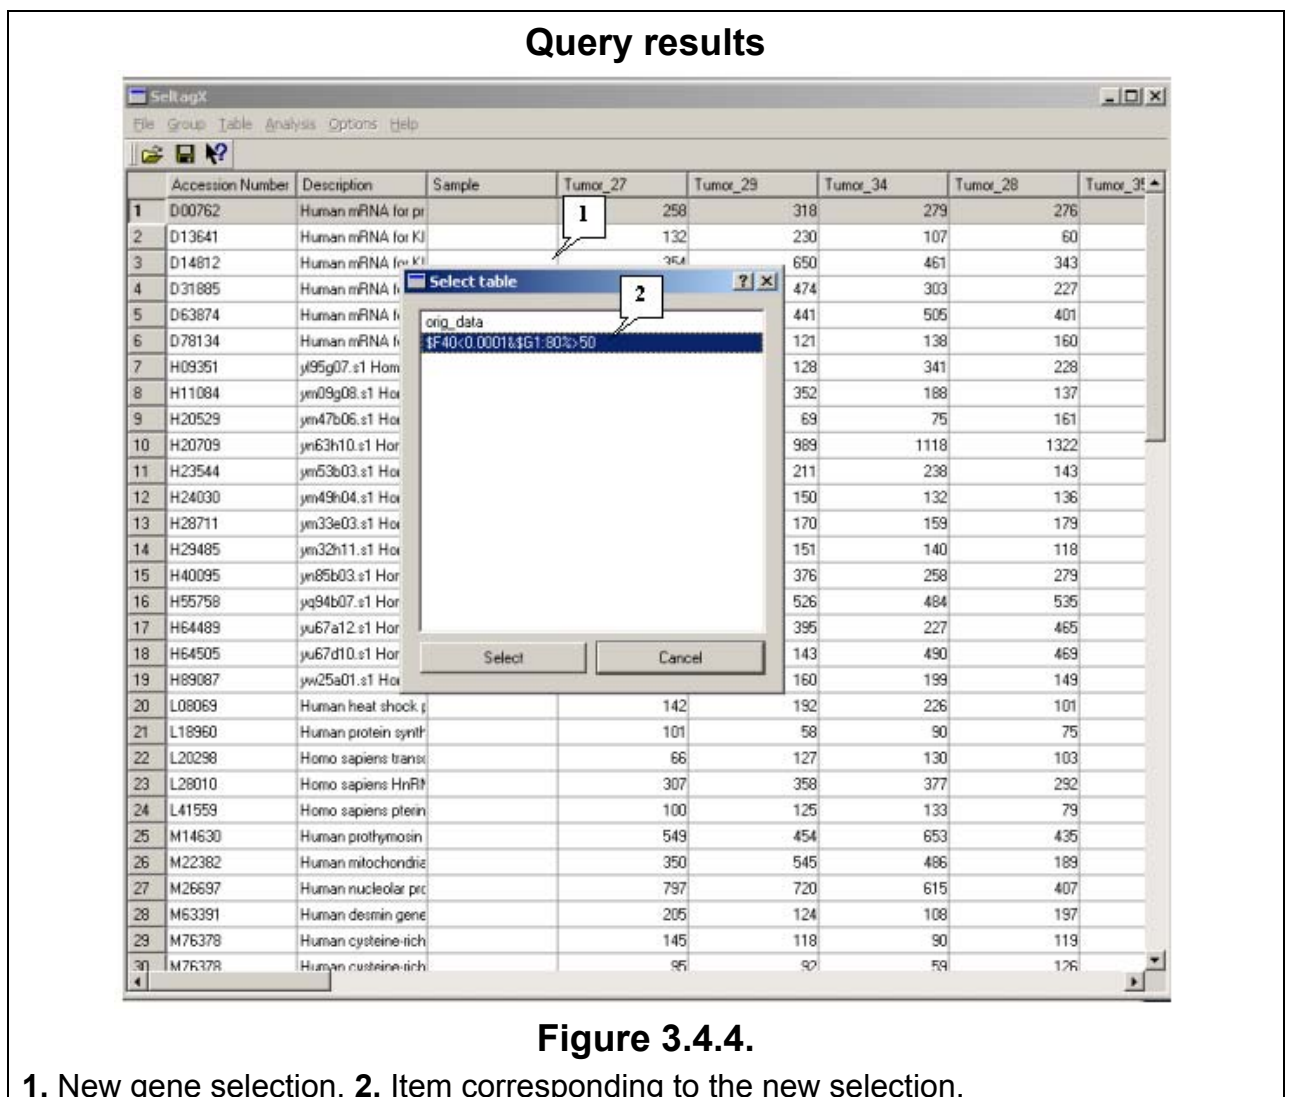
Query results

SeltagX

File Group Table Analysis Options Help

| | Accession Number | Description | Sample | Tumor_27 | Tumor_29 | Tumor_34 | Tumor_28 | Tumor_3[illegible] |
|---|---|---|---|---|---|---|---|---|
| 1 | D00762 | Human mRNA for pr | | 258 | 318 | 279 | 276 | |
| 2 | D13641 | Human mRNA for KI | | 132 | 230 | 107 | 60 | |
| 3 | D14812 | Human mRNA for KI | | 354 | 650 | 461 | 343 | |
| 4 | D31885 | Human mRNA f | | | 474 | 303 | 227 | |
| 5 | D63874 | Human mRNA f | | | 441 | 505 | 401 | |
| 6 | D78134 | Human mRNA f | | | 121 | 138 | 160 | |
| 7 | H09351 | yl95g07.s1 Hom | | | 128 | 341 | 228 | |
| 8 | H11084 | ym09g08.s1 Hor | | | 352 | 188 | 137 | |
| 9 | H20529 | ym47b06.s1 Hor | | | 69 | 75 | 161 | |
| 10 | H20709 | yn63h10.s1 Hor | | | 989 | 1118 | 1322 | |
| 11 | H23544 | ym53b03.s1 Hor | | | 211 | 238 | 143 | |
| 12 | H24030 | ym49h04.s1 Hor | | | 150 | 132 | 136 | |
| 13 | H28711 | ym33e03.s1 Hor | | | 170 | 159 | 179 | |
| 14 | H29485 | ym32h11.s1 Hor | | | 151 | 140 | 118 | |
| 15 | H40095 | yn85b03.s1 Hor | | | 376 | 258 | 279 | |
| 16 | H55758 | yq94b07.s1 Hor | | | 526 | 484 | 535 | |
| 17 | H64489 | yu67a12.s1 Hor | | | 395 | 227 | 465 | |
| 18 | H64505 | yu67d10.s1 Hor | | | 143 | 490 | 469 | |
| 19 | H89087 | yw25a01.s1 Hor | | | 160 | 199 | 149 | |
| 20 | L08069 | Human heat shock p | | 142 | 192 | 226 | 101 | |
| 21 | L18960 | Human protein synth | | 101 | 58 | 90 | 75 | |
| 22 | L20298 | Homo sapiens trans | | 66 | 127 | 130 | 103 | |
| 23 | L28010 | Homo sapiens HnRN | | 307 | 358 | 377 | 292 | |
| 24 | L41559 | Homo sapiens pterin | | 100 | 125 | 133 | 79 | |
| 25 | M14630 | Human prothymosin | | 549 | 454 | 653 | 435 | |
| 26 | M22382 | Human mitochondria | | 350 | 545 | 486 | 189 | |
| 27 | M26697 | Human nucleolar prc | | 797 | 720 | 615 | 407 | |
| 28 | M63391 | Human desmin gene | | 205 | 124 | 108 | 197 | |
| 29 | M76378 | Human cysteine-rich | | 145 | 118 | 90 | 119 | |
| 30 | M76378 | Human cysteine-rich | | 95 | 92 | 59 | 126 | |

Select table

orig_data
$F40<0.0001&$G1:80%>50

Select Cancel

1

2

Figure 3.4.4.

1. New gene selection. 2. Item corresponding to the new selection.